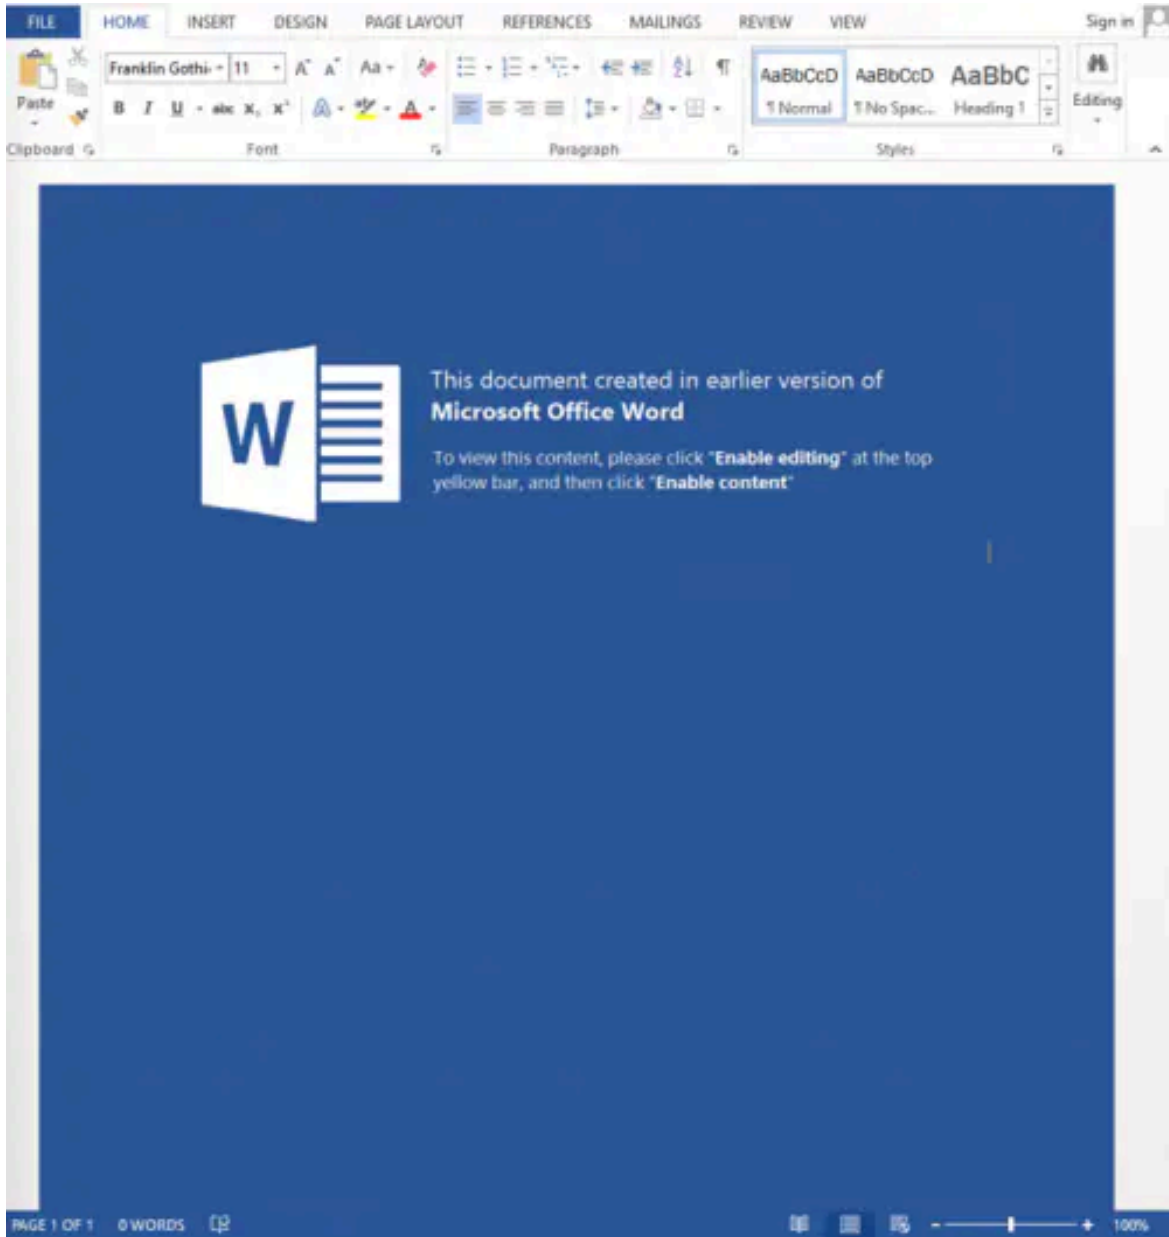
FILE HOME INSERT DESIGN PAGE LAYOUT REFERENCES MAILINGS REVIEW VIEW Sign in

Paste
Clipboard

Franklin Gothi 11
B I U abc $x_2$ $x^2$
Font

Paragraph

AaBbCcD ¶ Normal
AaBbCcD ¶ No Spac...
AaBbC Heading 1
Styles

Editing

W

This document created in earlier version of
Microsoft Office Word

To view this content, please click "Enable editing" at the top yellow bar, and then click "Enable content"

PAGE 1 OF 1 0 WORDS

100%